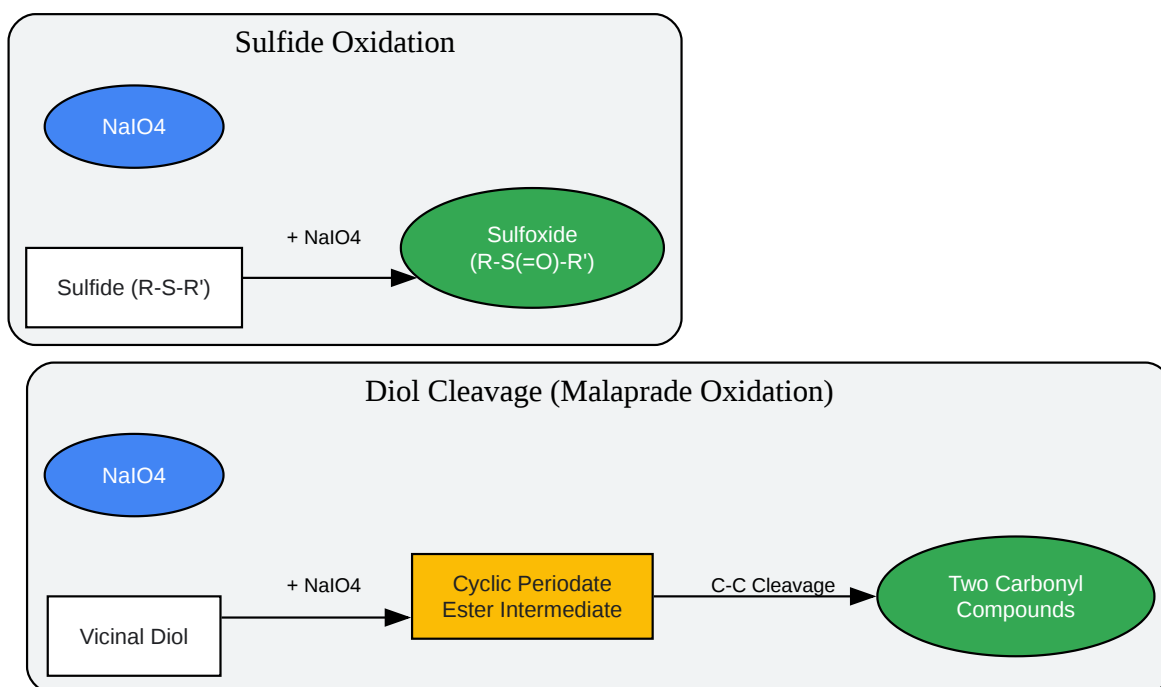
Sulfide Oxidation

NaIO4

Sulfide (R-S-R')

+ NaIO4

Sulfoxide
(R-S(=O)-R')

Diol Cleavage (Malaprade Oxidation)

NaIO4

Vicinal Diol

+ NaIO4

Cyclic Periodate
Ester Intermediate

C-C Cleavage

Two Carbonyl
Compounds